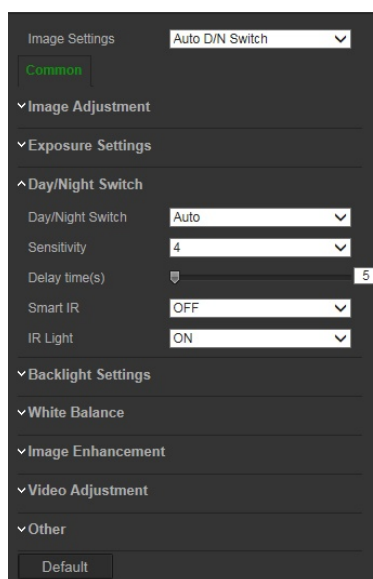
Image Settings
Auto D/N Switch
Common
Image Adjustment
Exposure Settings
Day/Night Switch
Day/Night Switch
Auto
Sensitivity
4
Delay time(s)
5
Smart IR
OFF
IR Light
ON
Backlight Settings
White Balance
Image Enhancement
Video Adjustment
Other
Default